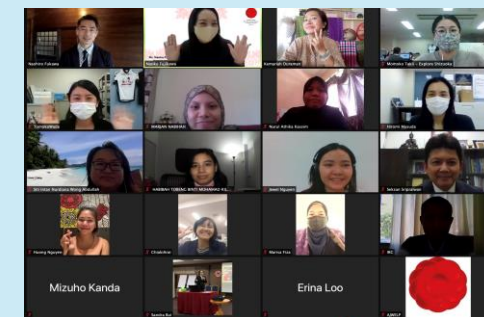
Naohiro Fukawa
Nanako Fujikawa
Kamariah Dohaman
Momoko Tajiri - Explore Shizuoka
SumikaMaeda
HAKIMAH HAKIMAH
Nurul Adnita Kassim
Hitomi Hayashi
Siti Nisar Nurhikma Wang Abdullah
HAKIMAH TUBBIAG BINTI MOHAMAD H...
Jewel Nguyen
Setiawan Sriyadana
Huong Nguyen
Chiaki Kira
Marisa Pilla
Mizuho Kanda
Sumika Bun
Erina Loo
AJWSP